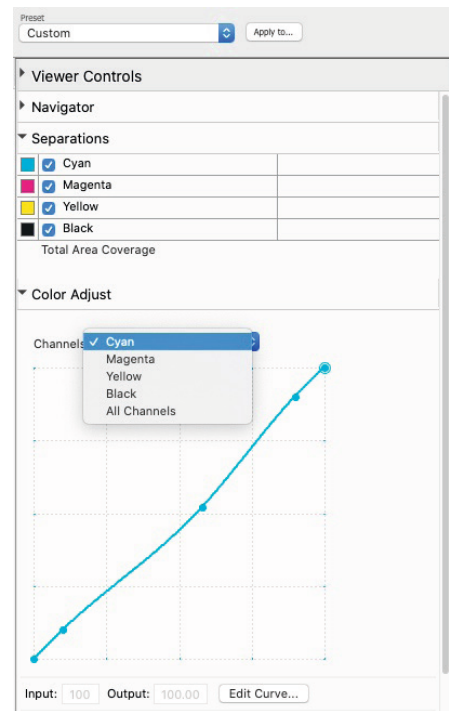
Preset
Custom
Apply to...

Viewer Controls

Navigator

Separations

| | Cyan | |
|---|---|---|
| | Magenta | |
| | Yellow | |
| | Black | |

Total Area Coverage

Color Adjust

Channels
✓ Cyan
Magenta
Yellow
Black
All Channels

Input: 100 Output: 100.00 Edit Curve...